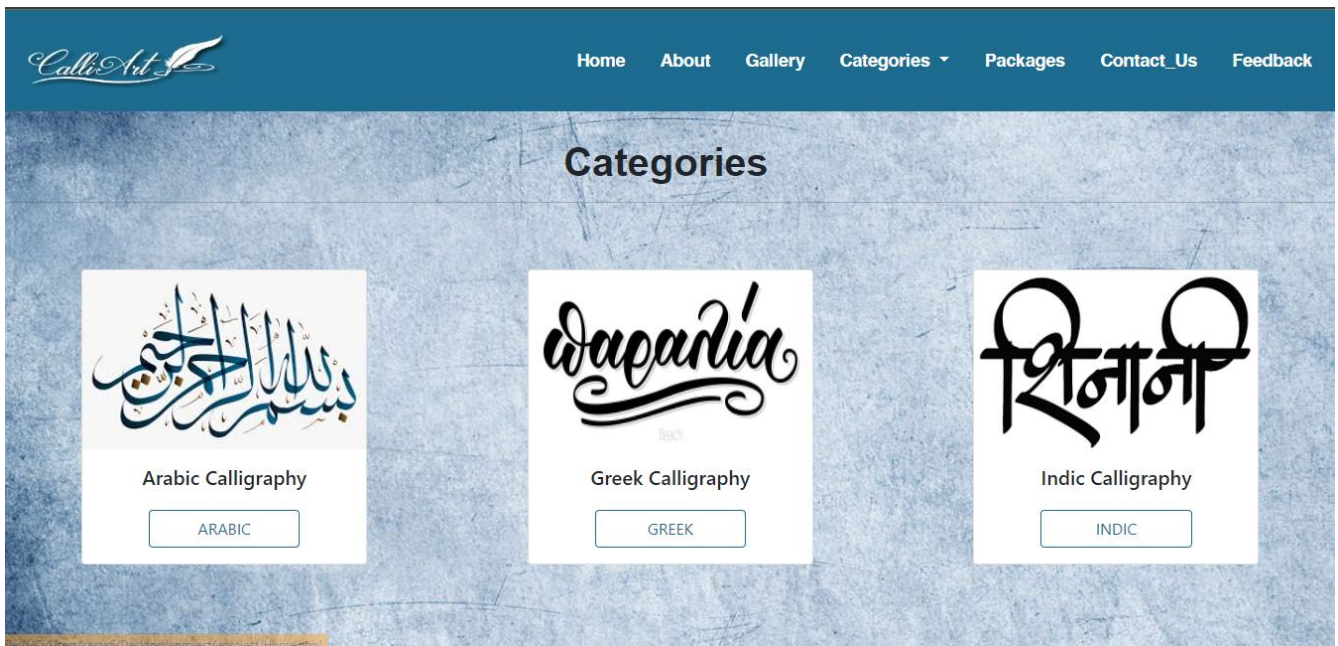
CalliArt

Home About Gallery Categories ▾ Packages Contact_Us Feedback

Categories

بسم الله الرحمن الرحيم

Arabic Calligraphy

ARABIC

Θάλασσα

Greek Calligraphy

GREEK

शिनानी

Indic Calligraphy

INDIC

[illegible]